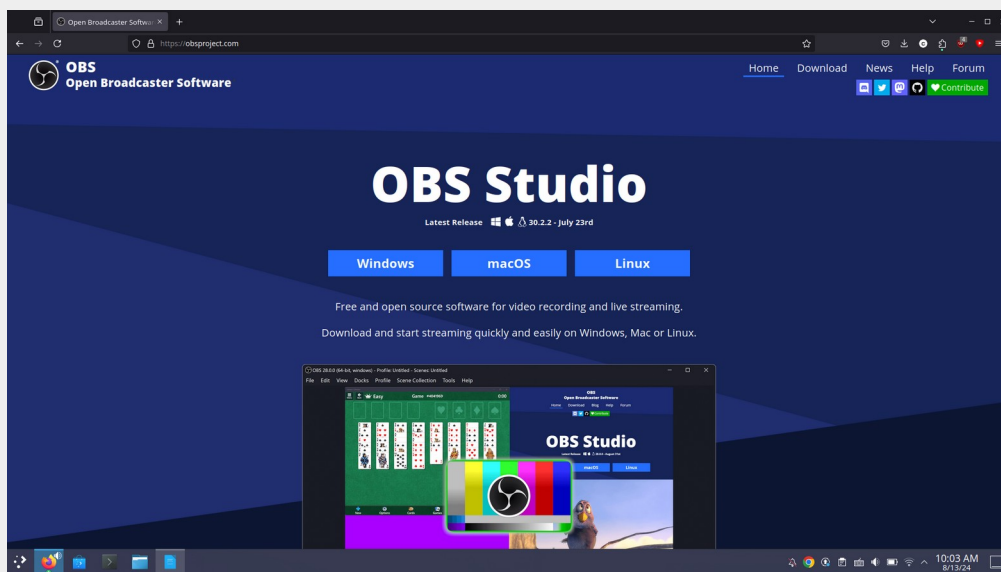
Open Broadcaster Softwa ×
+
https://obsproject.com

OBS
Open Broadcaster Software

Home Download News Help Forum
Contribute

OBS Studio

Latest Release 30.2.2 - July 23rd

Windows macOS Linux

Free and open source software for video recording and live streaming.

Download and start streaming quickly and easily on Windows, Mac or Linux.

OBS 28.0.0 (64-bit, windows) - Profile: Untitled - Scenes: Untitled
File Edit View Docks Profile Scene Collection Tools Help

Easy Game 0:00

OBS
Open Broadcaster Software
Home Download Blog Help Forum

OBS Studio

macOS Linux

10:03 AM
8/13/24